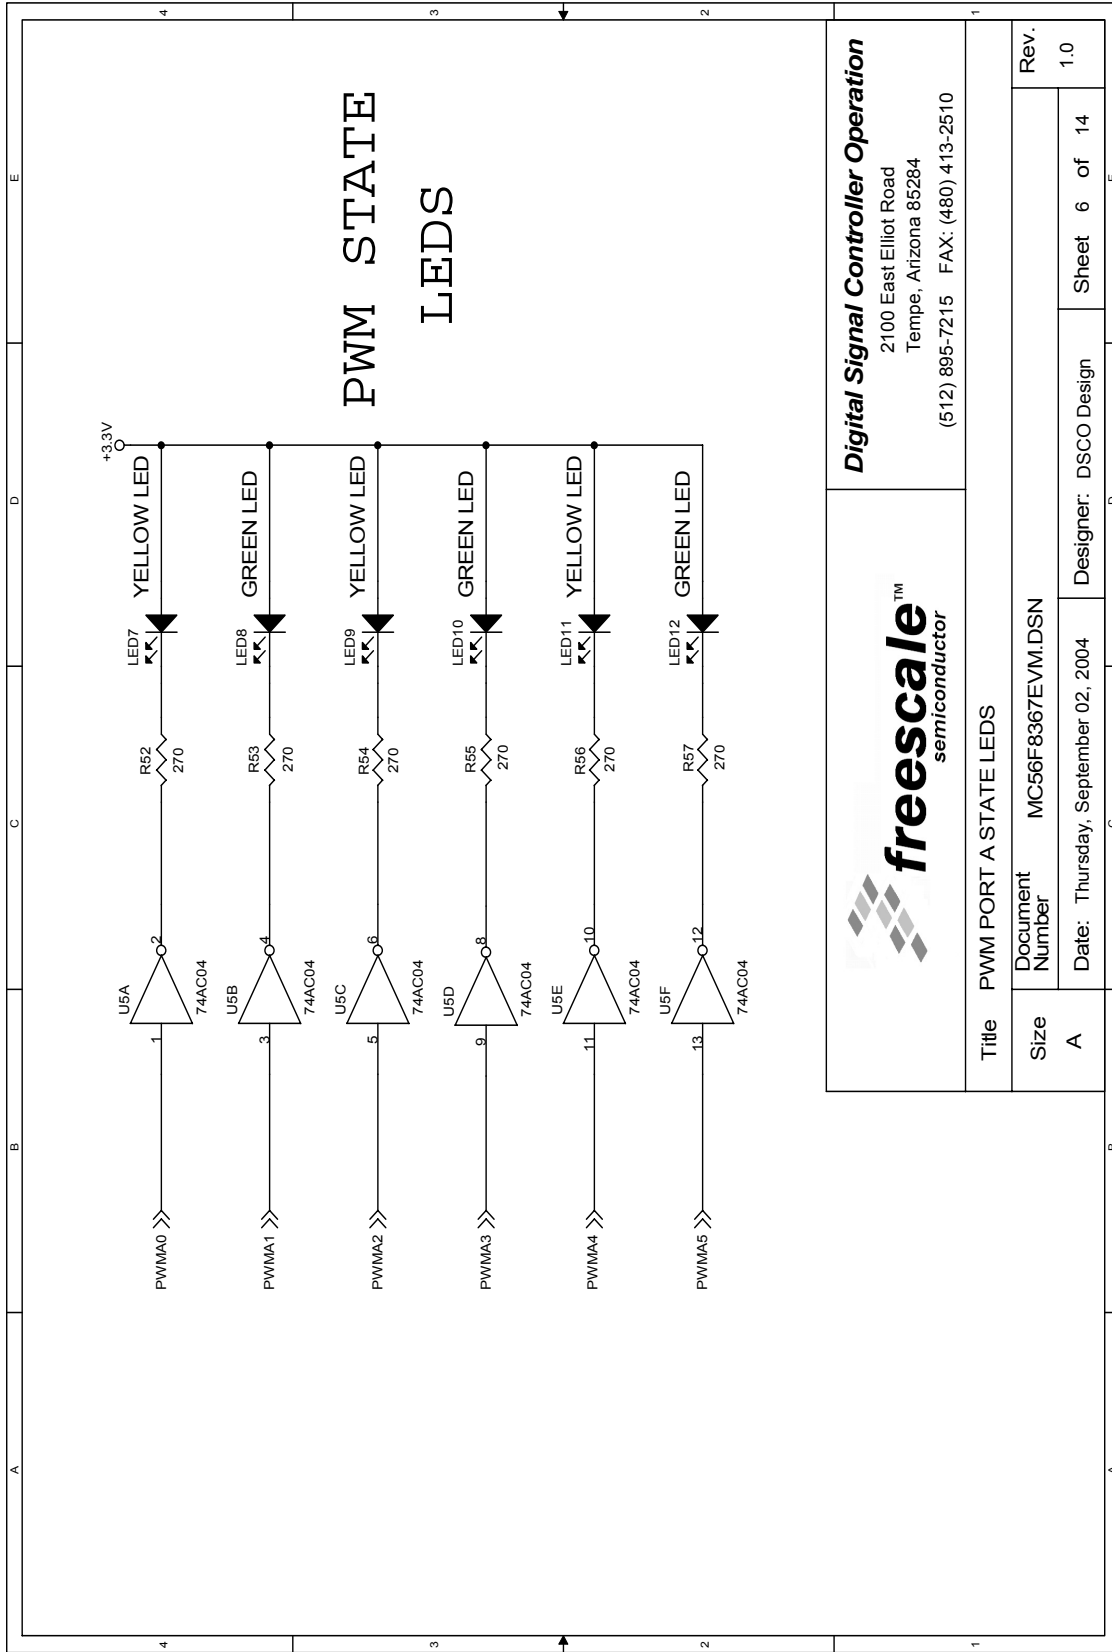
PWM STATE LEDS

+3.3V

PWMA0
1
U5A
74AC04
2
R52
270
LED7
YELLOW LED

PWMA1
3
U5B
74AC04
4
R53
270
LED8
GREEN LED

PWMA2
5
U5C
74AC04
6
R54
270
LED9
YELLOW LED

PWMA3
9
U5D
74AC04
8
R55
270
LED10
GREEN LED

PWMA4
11
U5E
74AC04
10
R56
270
LED11
YELLOW LED

PWMA5
13
U5F
74AC04
12
R57
270
LED12
GREEN LED

freescale™ semiconductor

Digital Signal Controller Operation
2100 East Elliot Road
Tempe, Arizona 85284
(512) 895-7215 FAX: (480) 413-2510

| Title | PWM PORT A STATE LEDS | | |
|---|---|---|---|
| Size | Document Number | MC56F8367EVM.DSN | Rev. |
| A | | | 1.0 |
| Date: Thursday, September 02, 2004 | Designer: DSCO Design | Sheet 6 of 14 | |

4 3 2 1
A B C D E